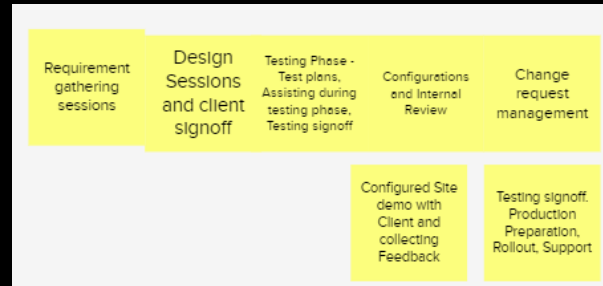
Requirement gathering sessions

Design Sessions and client signoff

Testing Phase - Test plans, Assisting during testing phase, Testing signoff

Configurations and Internal Review

Change request management

Configured Site demo with Client and collecting Feedback

Testing signoff. Production Preparation, Rollout, Support